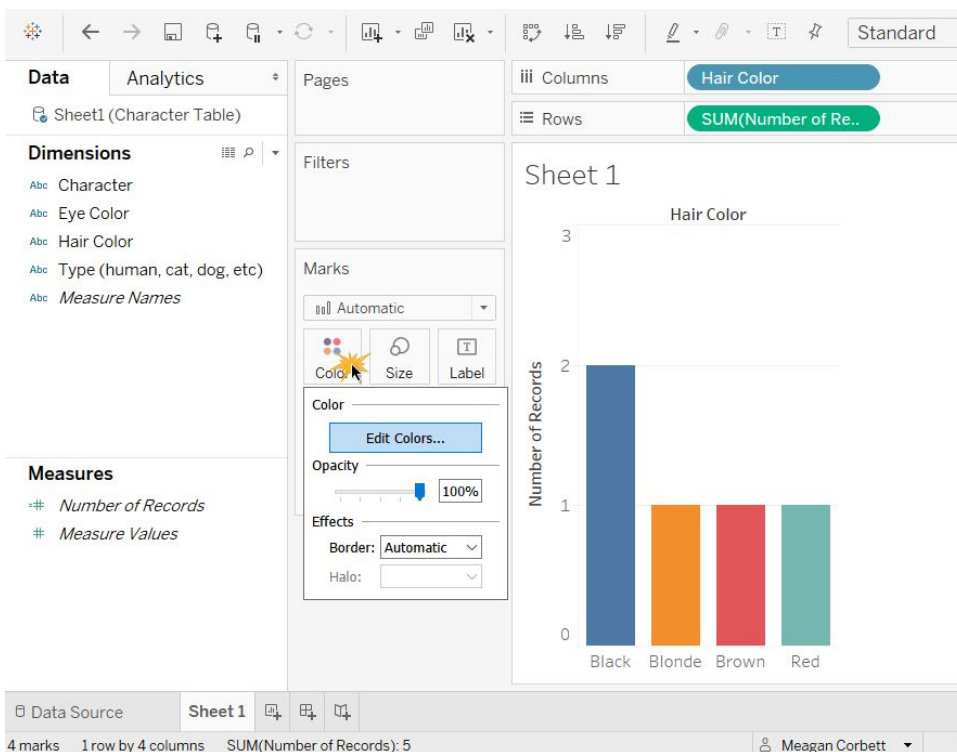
Standard

Data Analytics

Sheet1 (Character Table)

Dimensions

Abc Character
Abc Eye Color
Abc Hair Color
Abc Type (human, cat, dog, etc)
Abc Measure Names

Measures

Number of Records
Measure Values

Pages

Filters

Marks

Automatic

Color Size Label

Color

Edit Colors...

Opacity

100%

Effects

Border: Automatic

Halo:

Columns Hair Color

Rows SUM(Number of Re..

Sheet 1

Hair Color

| | |
|---|---|
| 3 | |
| 2 | |
| 1 | |
| 0 | |

Number of Records

Black Blonde Brown Red

Data Source Sheet 1

4 marks 1 row by 4 columns SUM(Number of Records): 5

Meagan Corbett